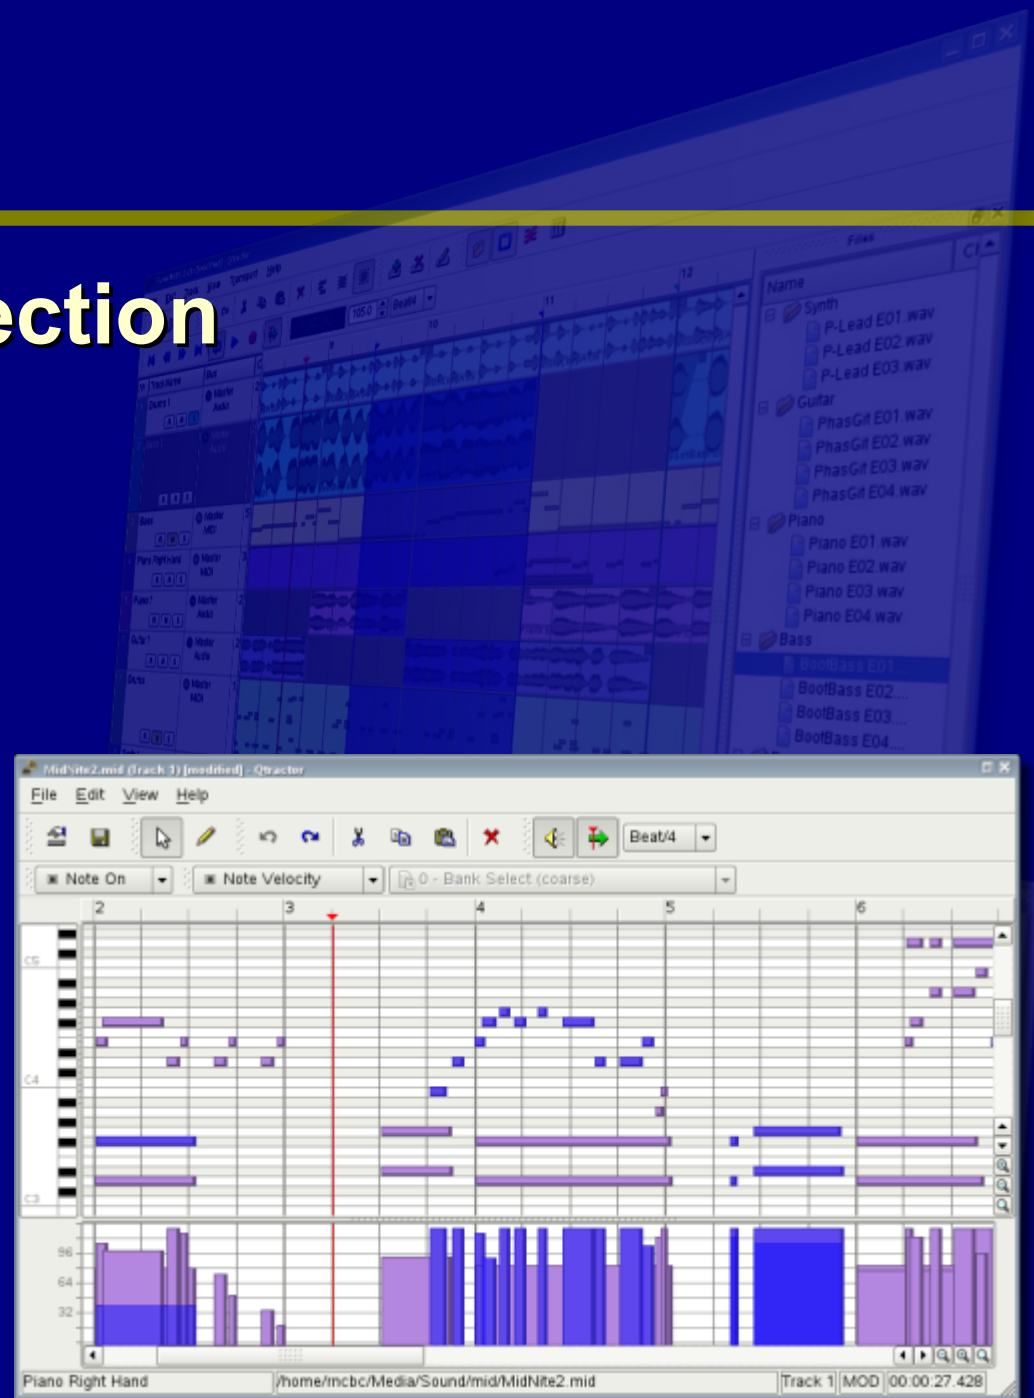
ection

Files

Name

Synth
P-Lead E01.wav
P-Lead E02.wav
P-Lead E03.wav
Guitar
PhasGit E01.wav
PhasGit E02.wav
PhasGit E03.wav
PhasGit E04.wav
Piano
Piano E01.wav
Piano E02.wav
Piano E03.wav
Piano E04.wav
Bass
BootBass E01
BootBass E02
BootBass E03
BootBass E04

MidNite2.mid (track 3) [modified] - Qtractor

File Edit View Help

Beat/4

Note On
Note Velocity
0 - Bank Select (coarse)

2
3
4
5
6

C5
C4
C3

96
64
32

Piano Right Hand | /home/rncbc/Media/Sound/mid/MidNite2.mid | Track 1 | MOD | 00:00:27.428